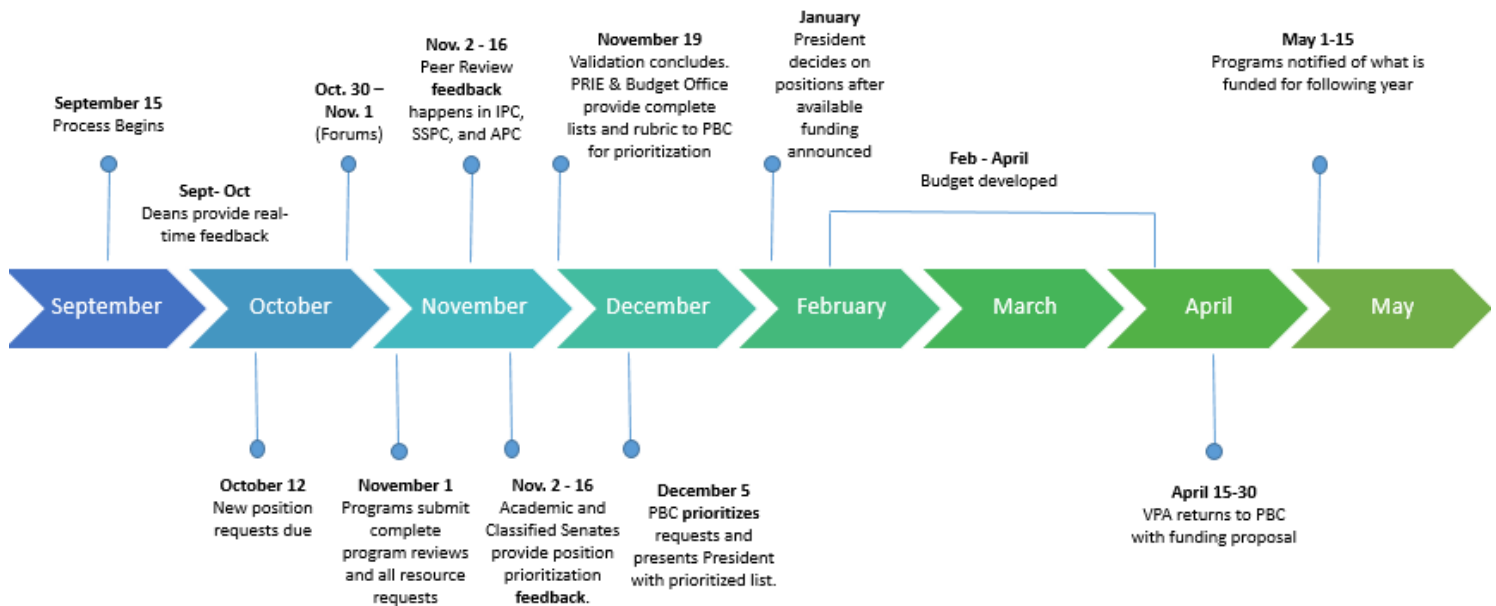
September 15
Process Begins

Sept- Oct
Deans provide real-time feedback

Oct. 30 – Nov. 1
(Forums)

Nov. 2 - 16
Peer Review feedback happens in IPC, SSPC, and APC

November 19
Validation concludes. PRIE & Budget Office provide complete lists and rubric to PBC for prioritization

January
President decides on positions after available funding announced

Feb - April
Budget developed

May 1-15
Programs notified of what is funded for following year

September

October

November

December

February

March

April

May

October 12
New position requests due

November 1
Programs submit complete program reviews and all resource requests

Nov. 2 - 16
Academic and Classified Senates provide position prioritization feedback.

December 5
PBC prioritizes requests and presents President with prioritized list.

April 15-30
VPA returns to PBC with funding proposal